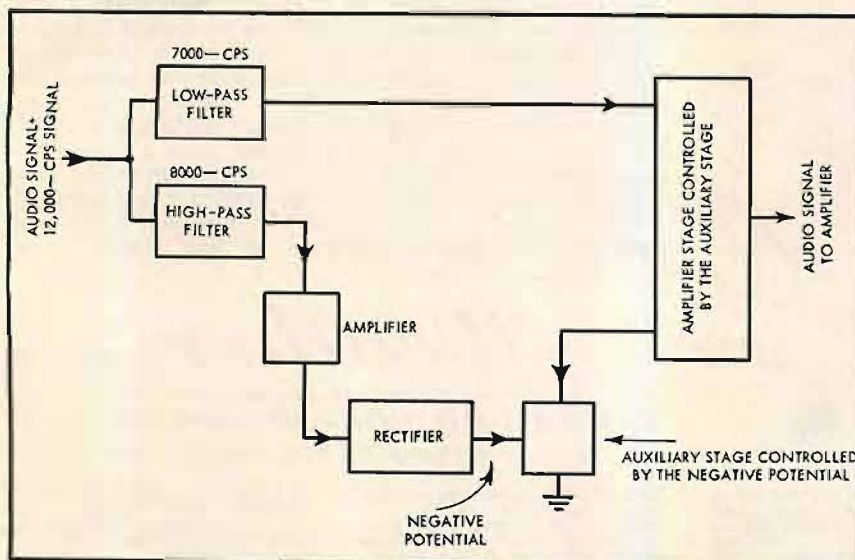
AUDIO SIGNAL+ 12,000—CPS SIGNAL

7000—CPS
LOW-PASS FILTER

8000—CPS
HIGH-PASS FILTER

AMPLIFIER

RECTIFIER

NEGATIVE POTENTIAL

AMPLIFIER STAGE CONTROLLED BY THE AUXILIARY STAGE

AUDIO SIGNAL TO AMPLIFIER

AUXILIARY STAGE CONTROLLED BY THE NEGATIVE POTENTIAL